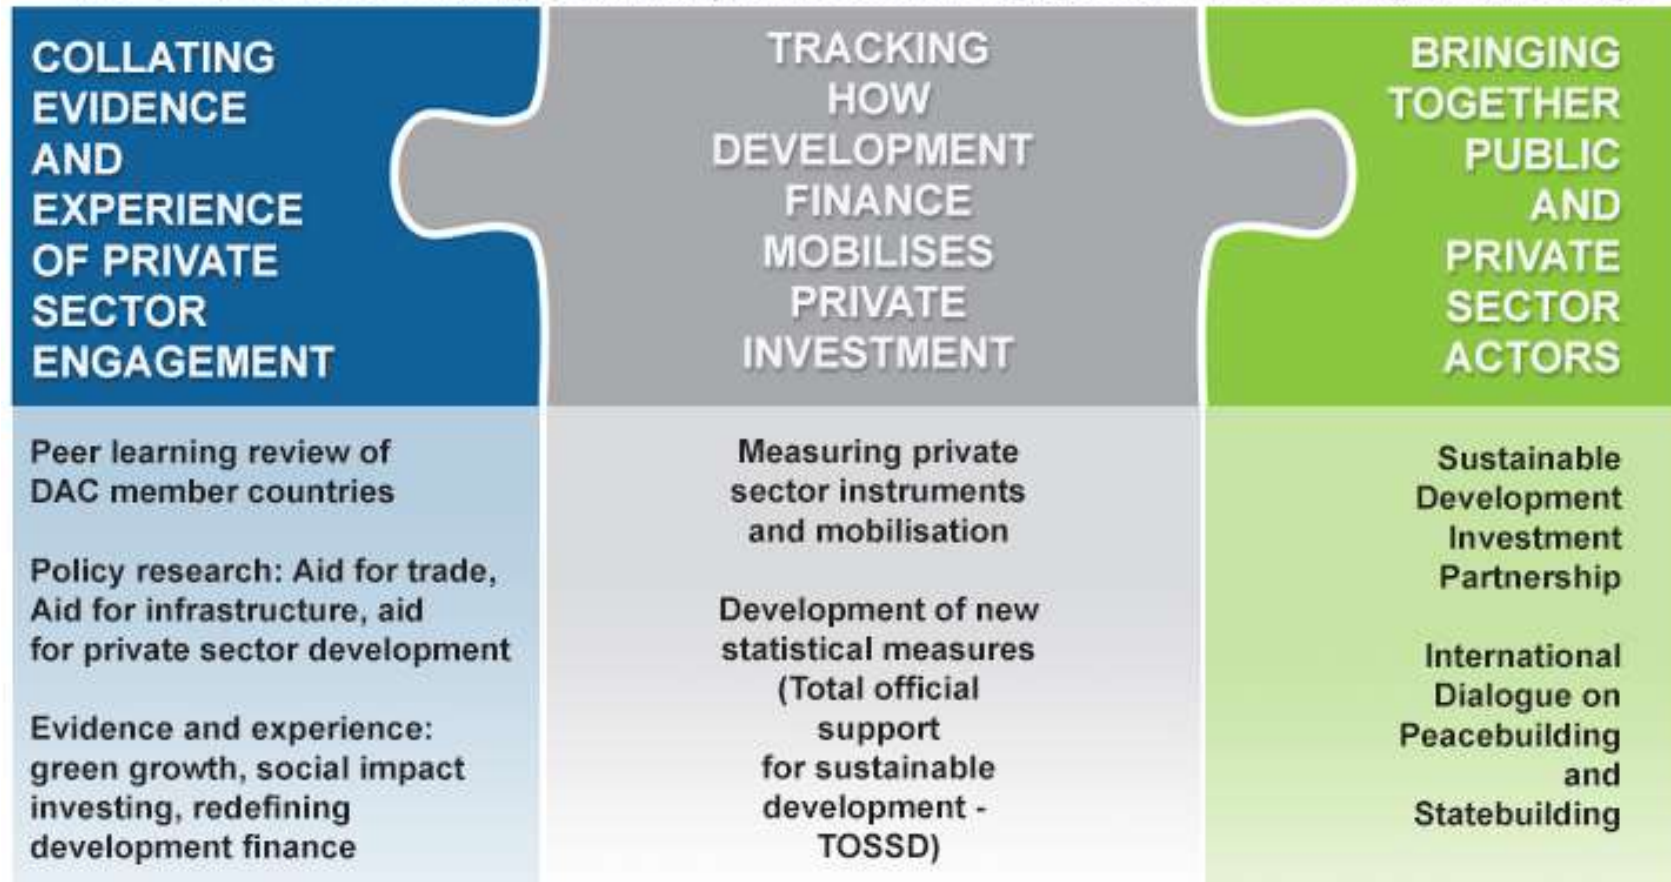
COLLATING EVIDENCE AND EXPERIENCE OF PRIVATE SECTOR ENGAGEMENT

Peer learning review of DAC member countries

Policy research: Aid for trade, Aid for infrastructure, aid for private sector development

Evidence and experience: green growth, social impact investing, redefining development finance

TRACKING HOW DEVELOPMENT FINANCE MOBILISES PRIVATE INVESTMENT

Measuring private sector instruments and mobilisation

Development of new statistical measures (Total official support for sustainable development - TOSSD)

BRINGING TOGETHER PUBLIC AND PRIVATE SECTOR ACTORS

Sustainable Development Investment Partnership

International Dialogue on Peacebuilding and Statebuilding